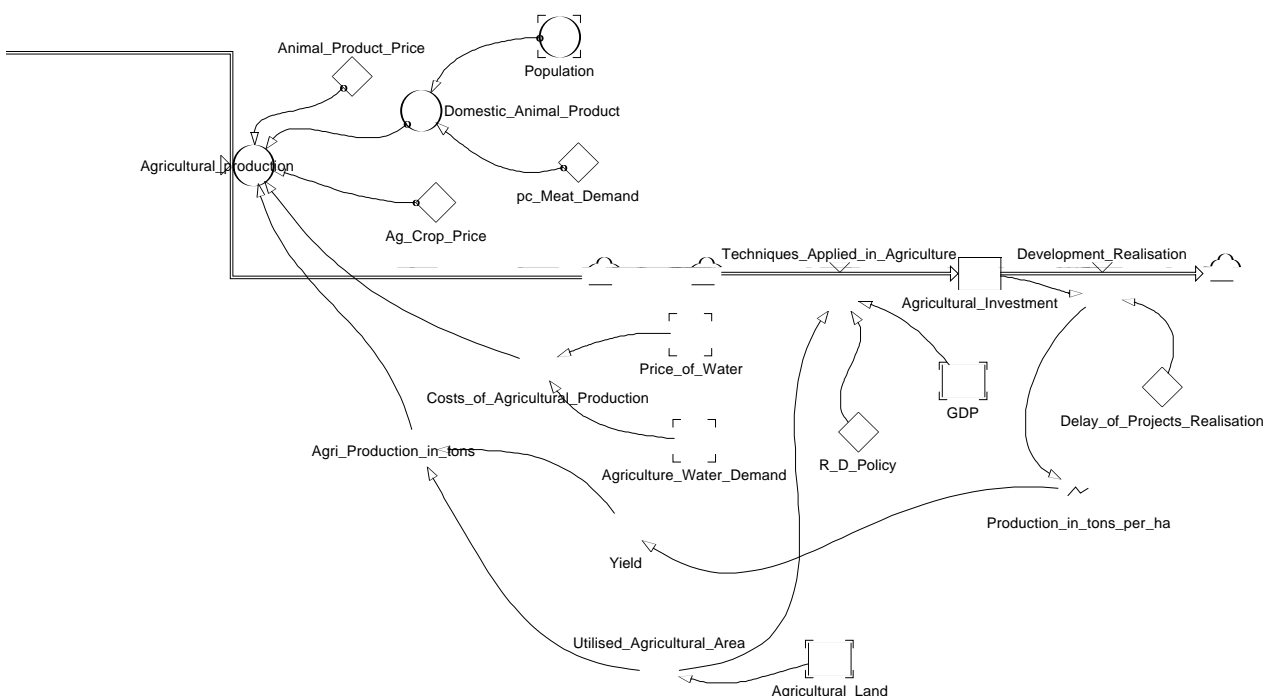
Animal_Product_Price

Population

Domestic_Animal_Product

Agricultural_production

pc_Meat_Demand

Ag_Crop_Price

Techniques_Applied_in_Agriculture

Development_Realisation

Agricultural_Investment

Price_of_Water

GDP

Costs_of_Agricultural_Production

Delay_of_Projects_Realisation

R_D_Policy

Agri_Production_in_tons

Agriculture_Water_Demand

Production_in_tons_per_ha

Yield

Utilised_Agricultural_Area

Agricultural_Land